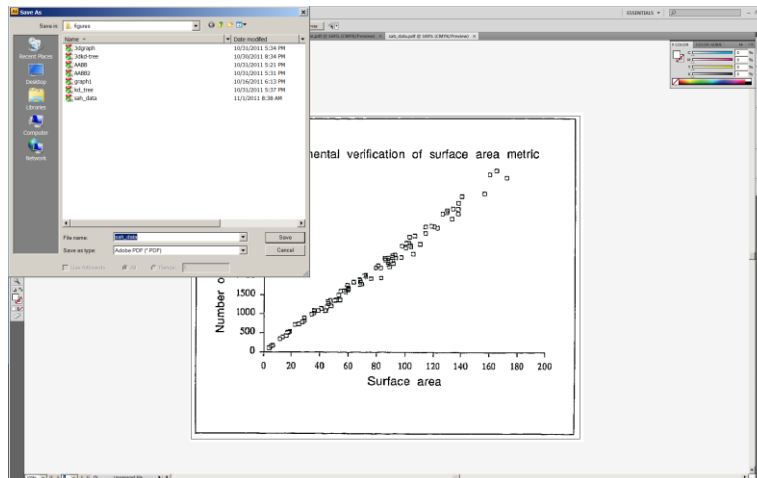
Save As

Save in: figures

Name | Date modified
3dgraph | 10/31/2011 5:34 PM
3dkd-tree | 10/30/2011 8:34 PM
AABB | 10/31/2011 5:21 PM
AABB2 | 10/31/2011 5:31 PM
graph1 | 10/16/2011 6:13 PM
kd_tree | 10/31/2011 5:37 PM
sah_data | 11/1/2011 8:38 AM

Recent Places
Desktop
Libraries
Computer
Network

File name: sah_data
Save as type: Adobe PDF (*.PDF)
Save
Cancel

ESSENTIALS

sah_data.pdf @ 100% (CMYK/Preview)

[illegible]mental verification of surface area metric

Number o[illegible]

0
500
1000
1500

0 20 40 60 80 100 120 140 160 180 200
Surface area